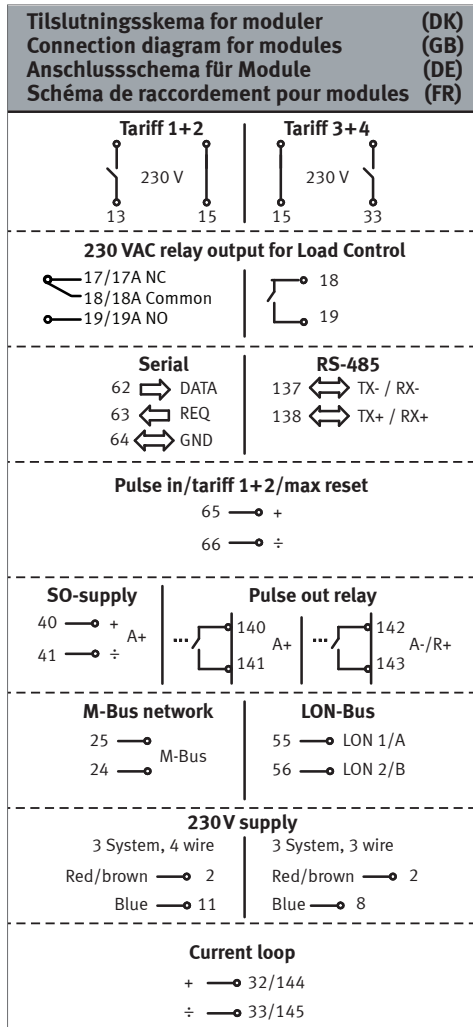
Tilslutningsskema for moduler (DK)
Connection diagram for modules (GB)
Anschlussschema für Module (DE)
Schéma de raccordement pour modules (FR)

Tariff 1+2
230 V
13 15

Tariff 3+4
230 V
15 33

230 VAC relay output for Load Control
17/17A NC
18/18A Common
19/19A NO
18
19

Serial
62 DATA
63 REQ
64 GND

RS-485
137 TX- / RX-
138 TX+ / RX+

Pulse in/tariff 1+2/max reset
65 +
66 ÷

SO-supply
40 +
41 ÷
A+

Pulse out relay
140
141
A+
142
143
A-/R+

M-Bus network
25
24
M-Bus

LON-Bus
55 LON 1/A
56 LON 2/B

230V supply
3 System, 4 wire
Red/brown 2
Blue 11
3 System, 3 wire
Red/brown 2
Blue 8

Current loop
+ 32/144
÷ 33/145